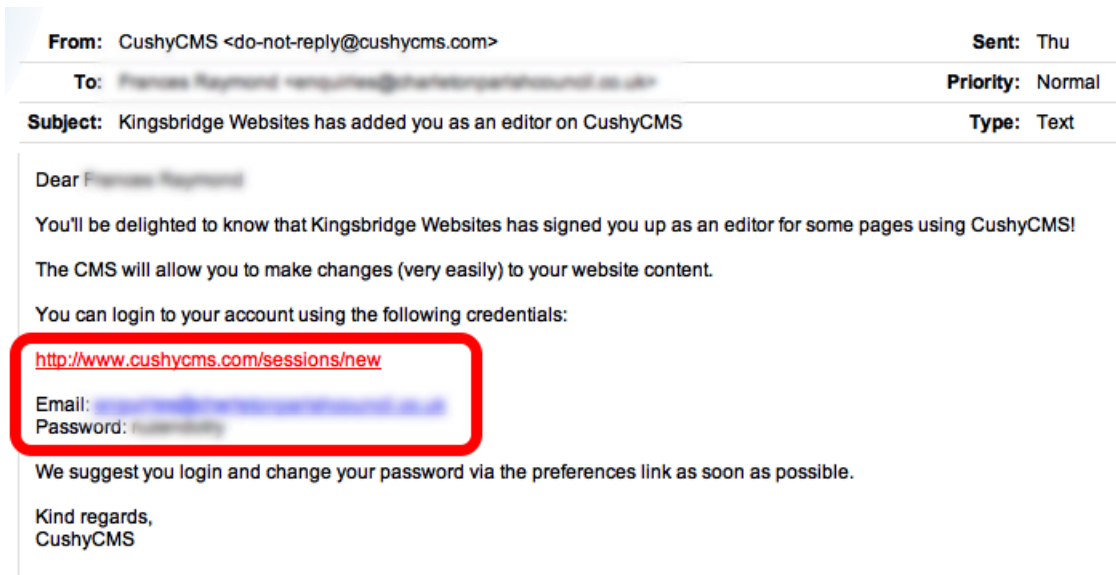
From: CushyCMS <do-not-reply@cushycms.com>
Sent: Thu

To: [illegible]
Priority: Normal

Subject: Kingsbridge Websites has added you as an editor on CushyCMS
Type: Text

Dear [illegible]

You'll be delighted to know that Kingsbridge Websites has signed you up as an editor for some pages using CushyCMS!

The CMS will allow you to make changes (very easily) to your website content.

You can login to your account using the following credentials:

http://www.cushycms.com/sessions/new

Email: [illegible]
Password: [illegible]

We suggest you login and change your password via the preferences link as soon as possible.

Kind regards,
CushyCMS